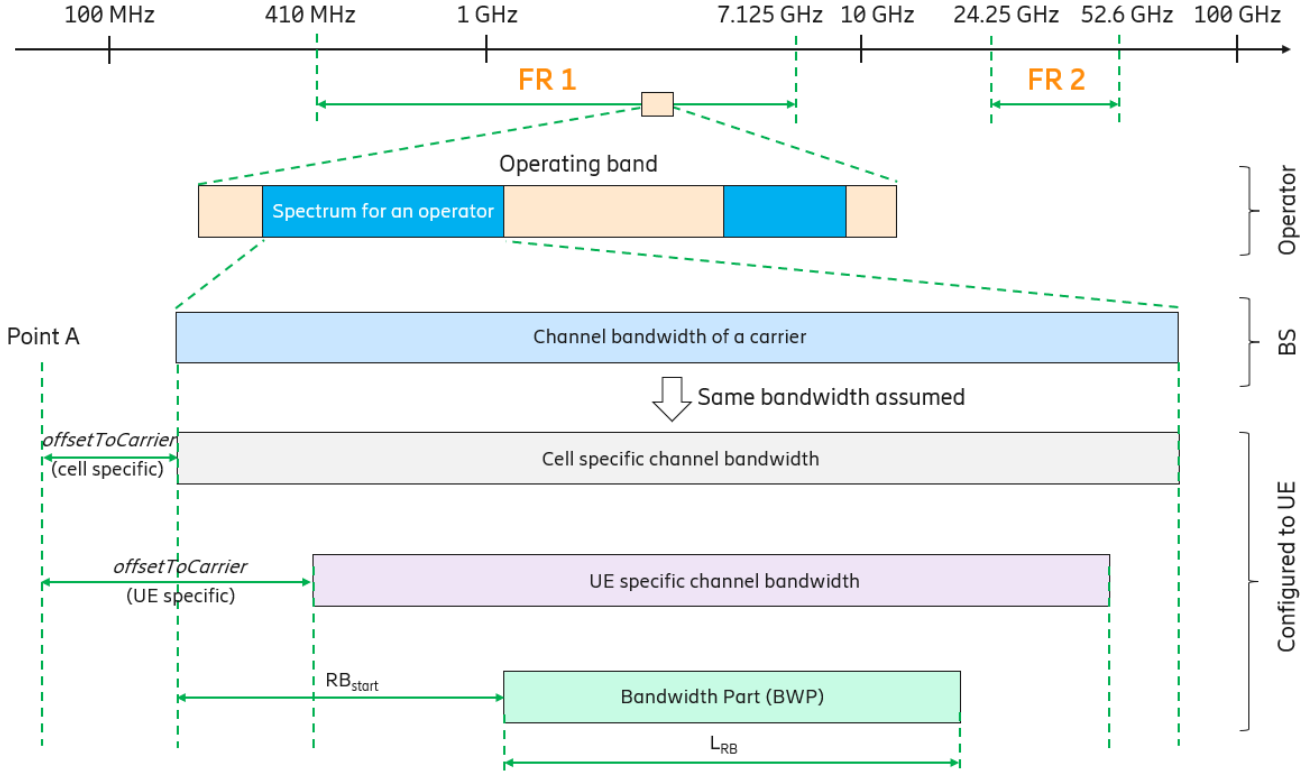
100 MHz 410 MHz 1 GHz 7.125 GHz 10 GHz 24.25 GHz 52.6 GHz 100 GHz

FR 1

FR 2

Operating band

Spectrum for an operator

Operator

Point A

Channel bandwidth of a carrier

BS

Same bandwidth assumed

offsetToCarrier
(cell specific)

Cell specific channel bandwidth

offsetToCarrier
(UE specific)

UE specific channel bandwidth

Configured to UE

$RB_{start}$

Bandwidth Part (BWP)

$L_{RB}$